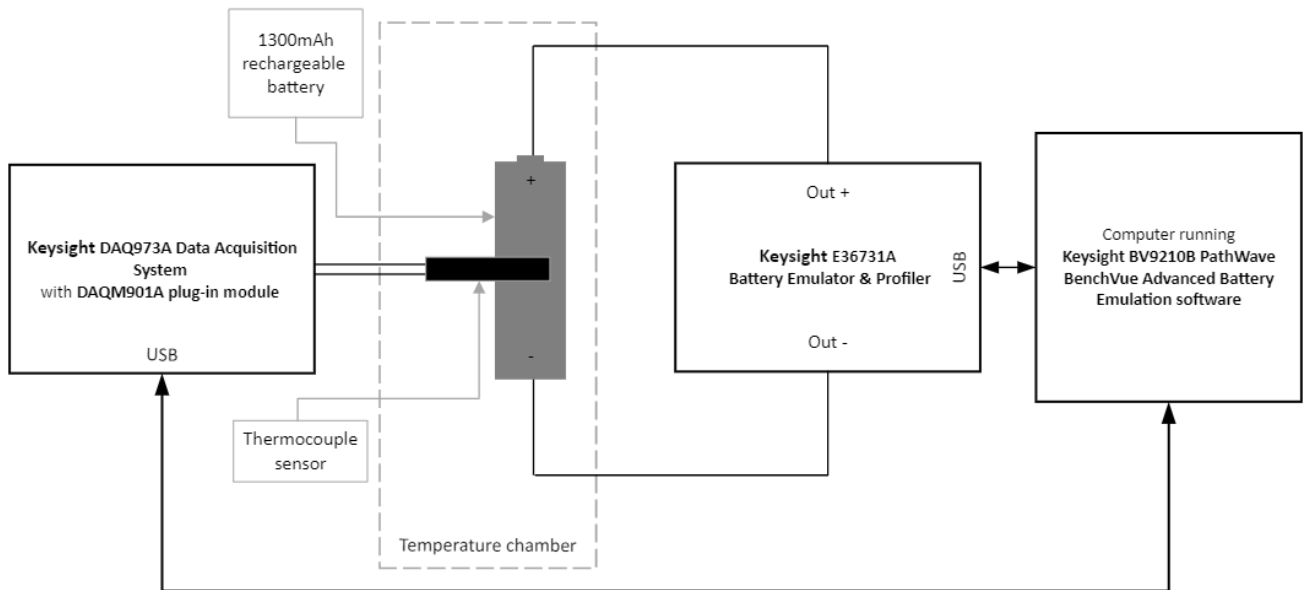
1300mAh rechargeable battery

Keysight DAQ973A Data Acquisition System with DAQM901A plug-in module

USB

+

-

Thermocouple sensor

Temperature chamber

Out +

Keysight E36731A Battery Emulator & Profiler

Out -

USB

Computer running Keysight BV9210B PathWave BenchVue Advanced Battery Emulation software